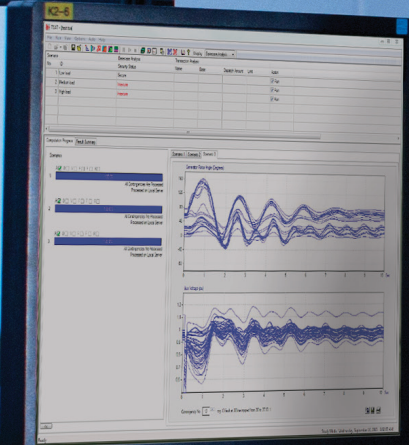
K2-6

TSAT - [tsat.ta]

File Edit View Operations Analysis Help

Scenarios
No. | ID | Scenarios Analysis | Transaction Analysis
Security Status | Name | State | Security Amount | Limit | Action

1 | Low load | Secure
2 | Medium load | Insecure
3 | High load | Insecure

Computation Progress | Result Summary

Scenarios
1.
All Contingencies Are Processed
Processed on Local Server
2.
All Contingencies Are Processed
Processed on Local Server
3.
All Contingencies Are Processed
Processed on Local Server

Summary | Scenario 1 | Scenario 2

Generator Rotor Angle (Degrees)

Bus Voltage (pu)

Ready